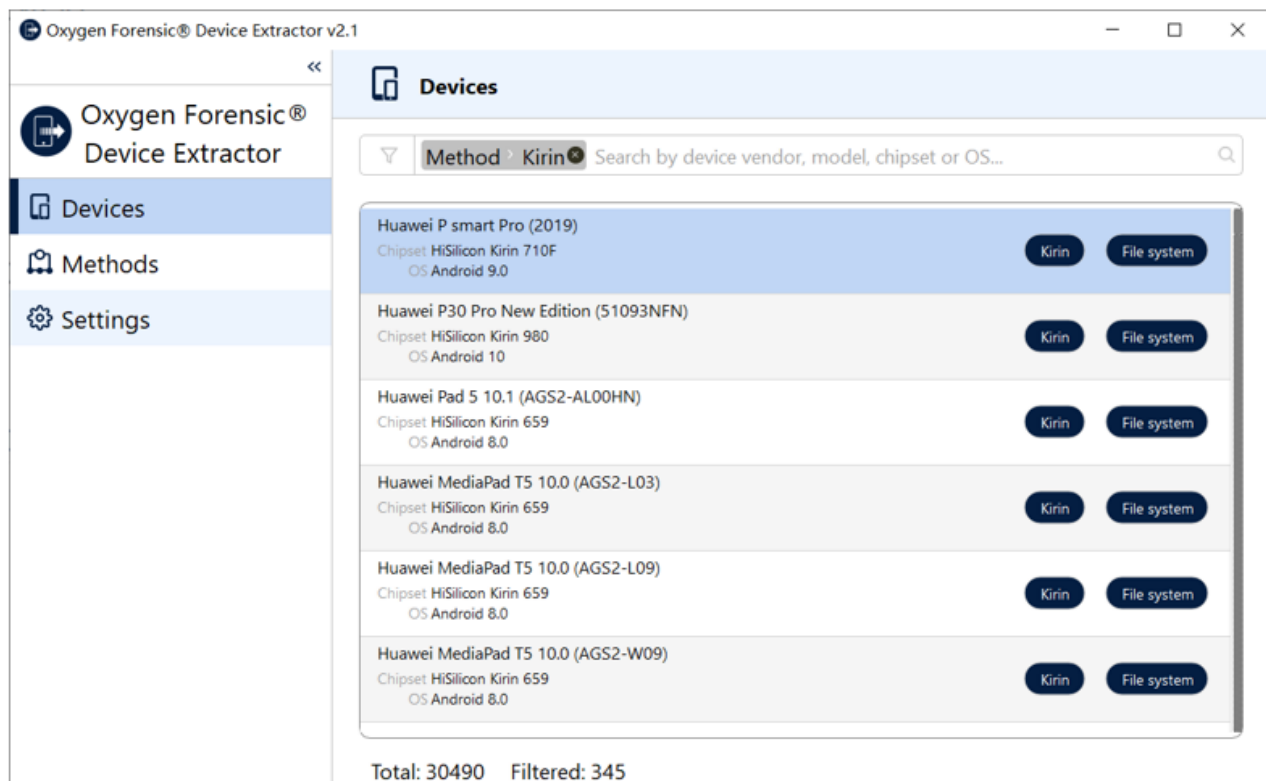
Oxygen Forensic® Device Extractor v2.1

«

Oxygen Forensic® Device Extractor

Devices

Methods

Settings

Devices

Method › Kirin Search by device vendor, model, chipset or OS...

Huawei P smart Pro (2019)
Chipset HiSilicon Kirin 710F
OS Android 9.0
Kirin File system

Huawei P30 Pro New Edition (51093NFN)
Chipset HiSilicon Kirin 980
OS Android 10
Kirin File system

Huawei Pad 5 10.1 (AGS2-AL00HN)
Chipset HiSilicon Kirin 659
OS Android 8.0
Kirin File system

Huawei MediaPad T5 10.0 (AGS2-L03)
Chipset HiSilicon Kirin 659
OS Android 8.0
Kirin File system

Huawei MediaPad T5 10.0 (AGS2-L09)
Chipset HiSilicon Kirin 659
OS Android 8.0
Kirin File system

Huawei MediaPad T5 10.0 (AGS2-W09)
Chipset HiSilicon Kirin 659
OS Android 8.0
Kirin File system

Total: 30490 Filtered: 345